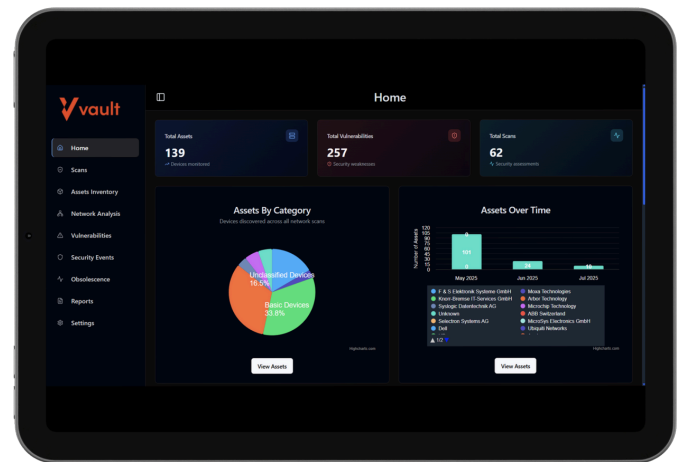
vault

Home
Scans
Assets Inventory
Network Analysis
Vulnerabilities
Security Events
Obsolescence
Reports
Settings

Home

Total Assets
139
Devices monitored

Total Vulnerabilities
257
Security weaknesses

Total Scans
62
Security assessments

Assets By Category
Devices discovered across all network scans

Unclassified Devices
16.5%
Basic Devices
33.8%

Highcharts.com

View Assets

Assets Over Time

Number of Assets
120
105
90
75
60
45
30
15
0

101
24
9

May 2025
Jun 2025
Jul 2025

F & S Elektronik Systeme GmbH
Knorr-Bremse IT-Services GmbH
Syslogic Datentechnik AG
Unknown
Selection Systems AG
Dell
Moxa Technologies
Arber Technology
Microchip Technology
ABB Switzerland
MicroSys Electronics GmbH
Ubiquiti Networks

1/2

Highcharts.com

View Assets